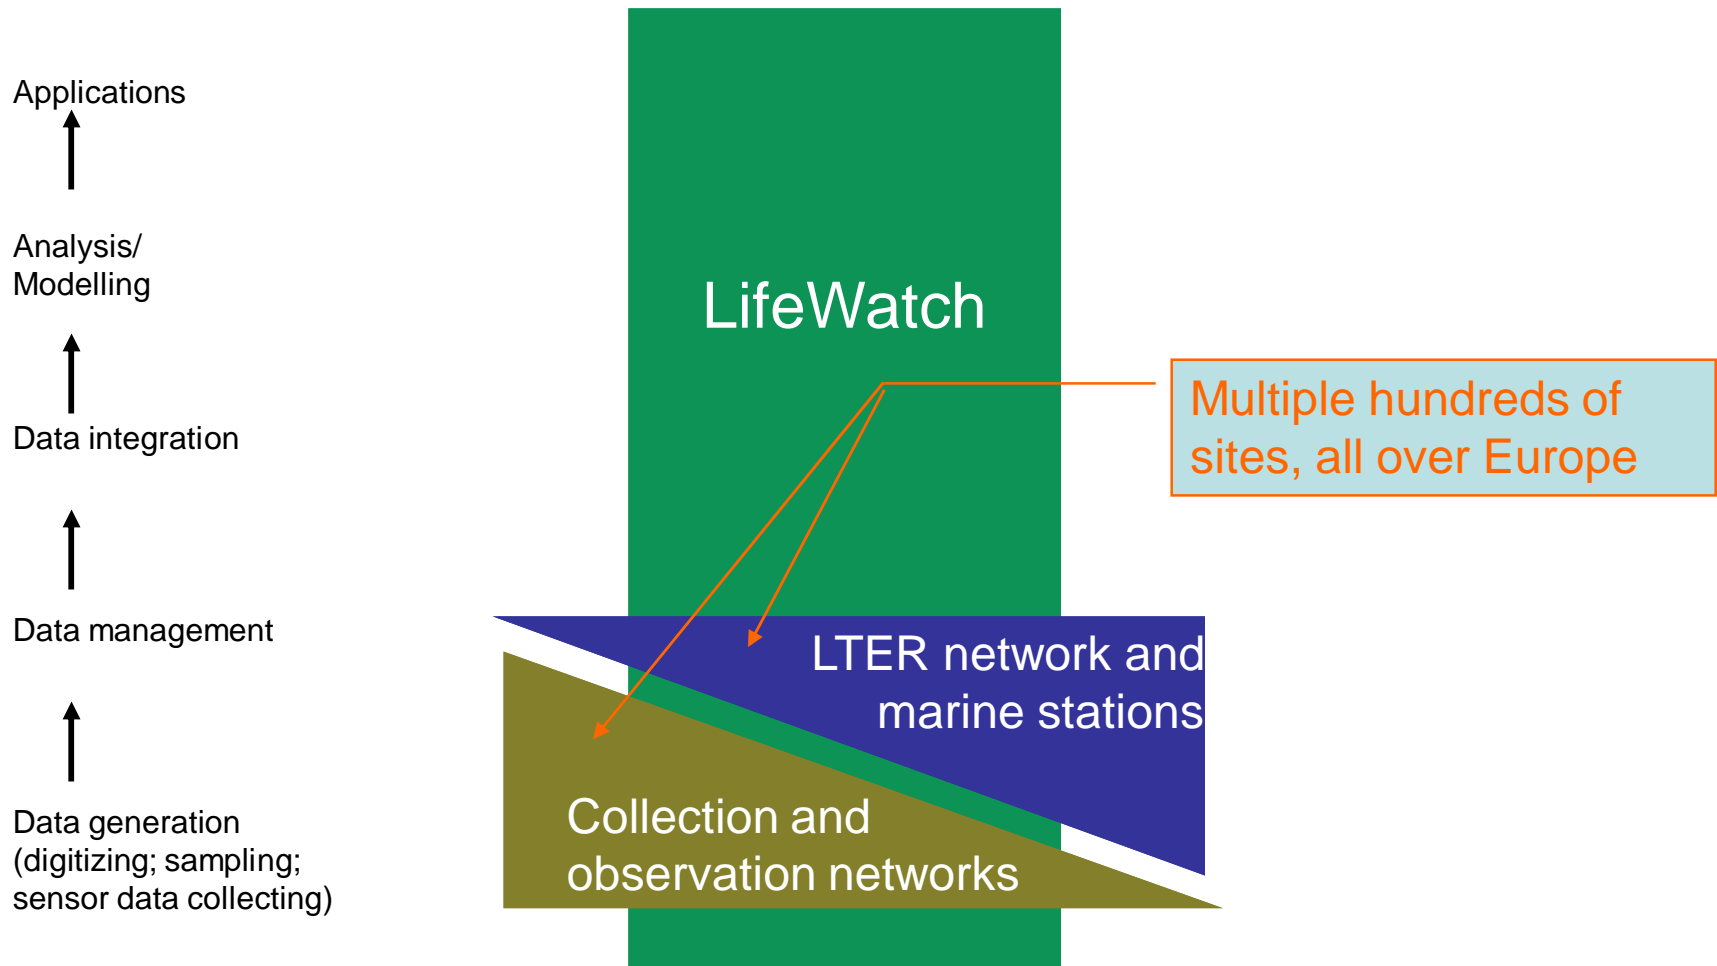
Applications

Analysis/
Modelling

Data integration

Data management

Data generation
(digitizing; sampling;
sensor data collecting)

LifeWatch

Multiple hundreds of sites, all over Europe

LTER network and marine stations

Collection and observation networks